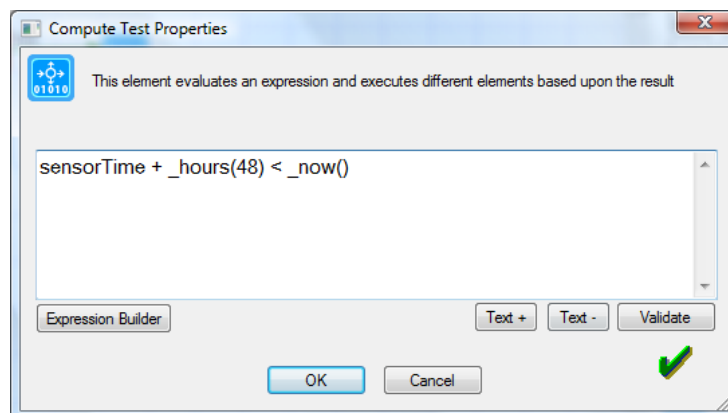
Compute Test Properties

01010

This element evaluates an expression and executes different elements based upon the result

sensorTime + _hours(48) < _now()

Expression Builder

Text +

Text -

Validate

OK

Cancel